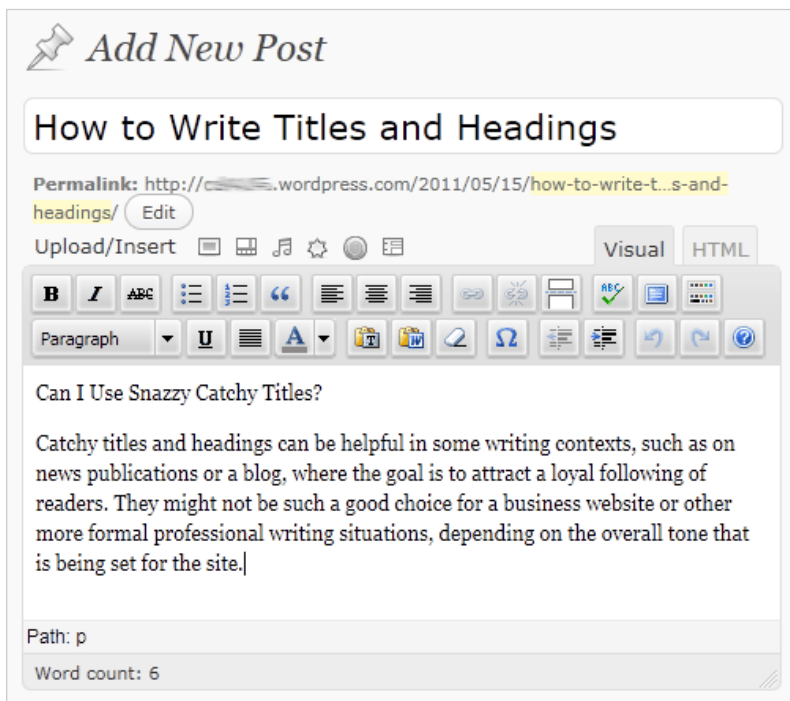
Add New Post

How to Write Titles and Headings

Permalink: http://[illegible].wordpress.com/2011/05/15/how-to-write-t...s-and-headings/ Edit

Upload/Insert

Visual HTML

B I ABC 66

Paragraph U A Ω

Can I Use Snazzy Catchy Titles?

Catchy titles and headings can be helpful in some writing contexts, such as on news publications or a blog, where the goal is to attract a loyal following of readers. They might not be such a good choice for a business website or other more formal professional writing situations, depending on the overall tone that is being set for the site.

Path: p

Word count: 6